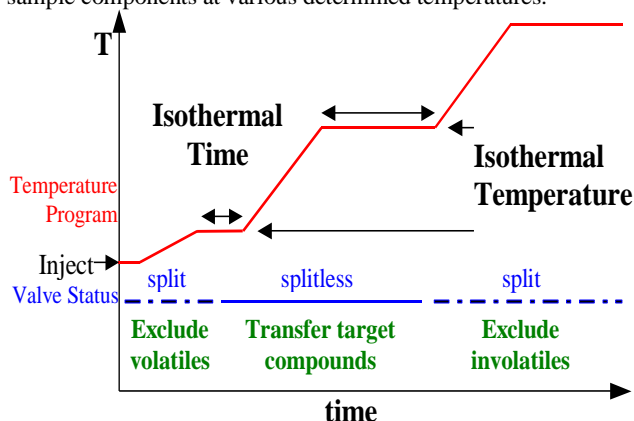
sample components at various determined temperatures.

T

Isothermal Time

Isothermal Temperature

Temperature Program

Inject

split

splitless

split

Valve Status

Exclude volatiles

Transfer target compounds

Exclude involatiles

time